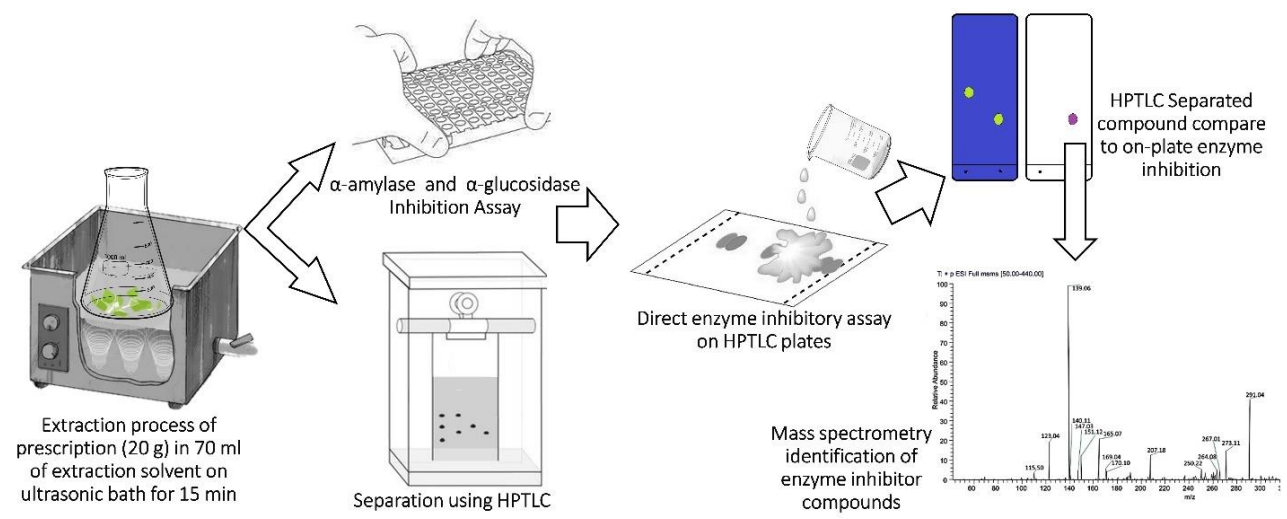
α-amylase and α-glucosidase Inhibition Assay

1000 ml

Extraction process of prescription (20 g) in 70 ml of extraction solvent on ultrasonic bath for 15 min

Separation using HPTLC

Direct enzyme inhibitory assay on HPTLC plates

HPTLC Separated compound compare to on-plate enzyme inhibition

T: + p ESI Full ms [50.00-440.00]

100
90
80
70
60
50
40
30
20
10
0

Relative Abundance

139.06
123.04
115.50
140.11
147.01
151.12
165.07
169.04
170.10
207.18
250.22
264.08
267.01
273.11
291.04

60 80 100 120 140 160 180 200 220 240 260 280 300
m/z

Mass spectrometry identification of enzyme inhibitor compounds